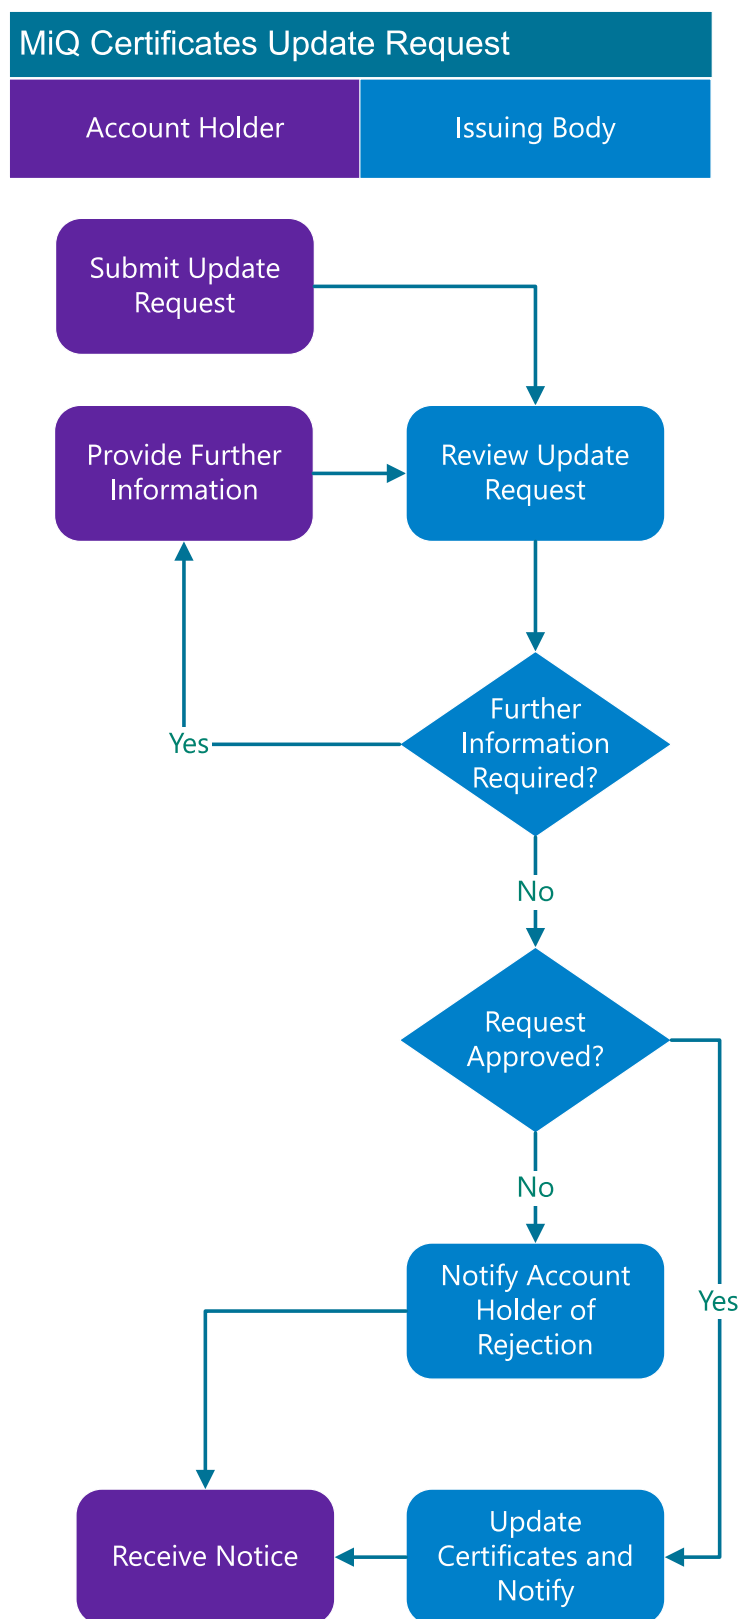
MiQ Certificates Update Request

Account Holder

Issuing Body

Submit Update Request

Provide Further Information

Review Update Request

Further Information Required?

Yes

No

Request Approved?

No

Yes

Notify Account Holder of Rejection

Receive Notice

Update Certificates and Notify